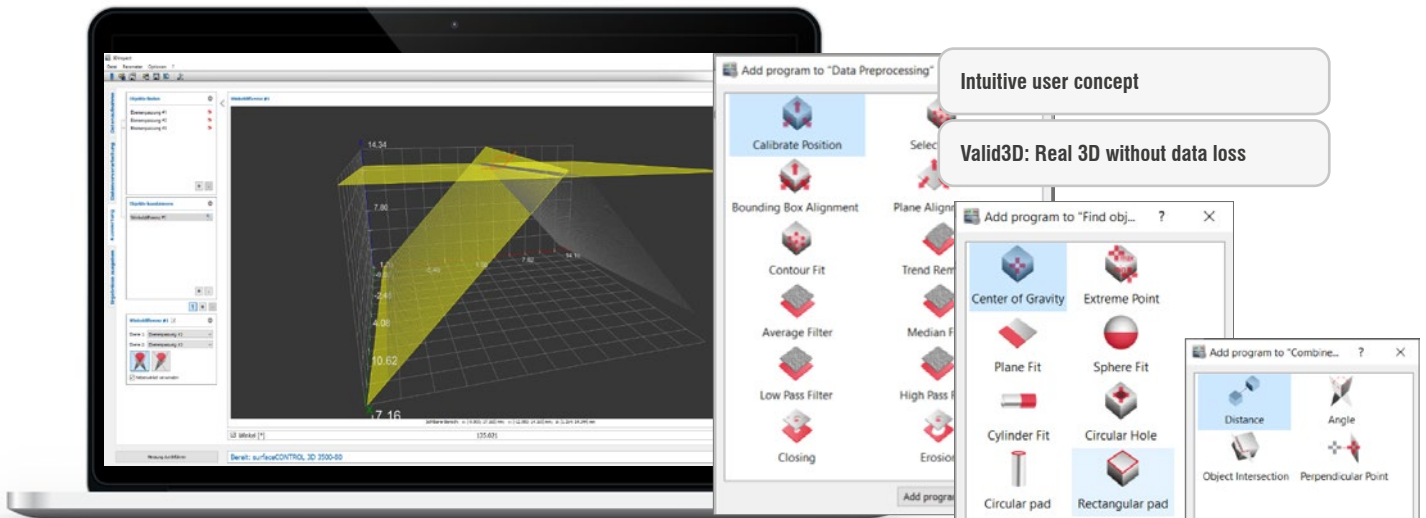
Intuitive user concept

Valid3D: Real 3D without data loss

3DInspect

Datei Parameter Optionen ?

Objekte finden

Objekte kombinieren

Winkeldifferenz #1

14.34

7.86

1.38

-0.45

-2.41

4.08

10.62

7.16

7.82

14.1

Winkel [°] 125.631

Messung durchführen

Bereit: surfaceCONTROL 3D 3500-80

Add program to "Data Preprocessing"

Calibrate Position

Selec

Bounding Box Alignment

Plane Align

Contour Fit

Trend Rem

Average Filter

Median F

Low Pass Filter

High Pass F

Closing

Erosio

Add progra

Add program to "Find obj... ?

Center of Gravity

Extreme Point

Plane Fit

Sphere Fit

Cylinder Fit

Circular Hole

Circular pad

Rectangular pad

Add program to "Combine... ?

Distance

Angle

Object Intersection

Perpendicular Point